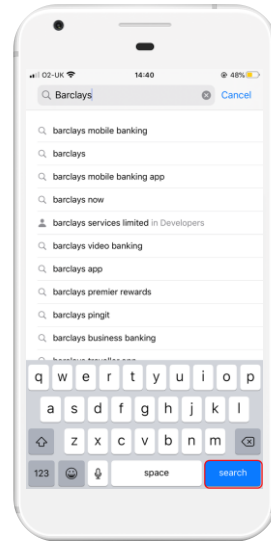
O2-UK 14:40 48%

Barclays

Cancel

barclays mobile banking

barclays

barclays mobile banking app

barclays now

barclays services limited in Developers

barclays video banking

barclays app

barclays premier rewards

barclays pingit

barclays business banking

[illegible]

q w e r t y u i o p

a s d f g h j k l

z x c v b n m

123

space

search